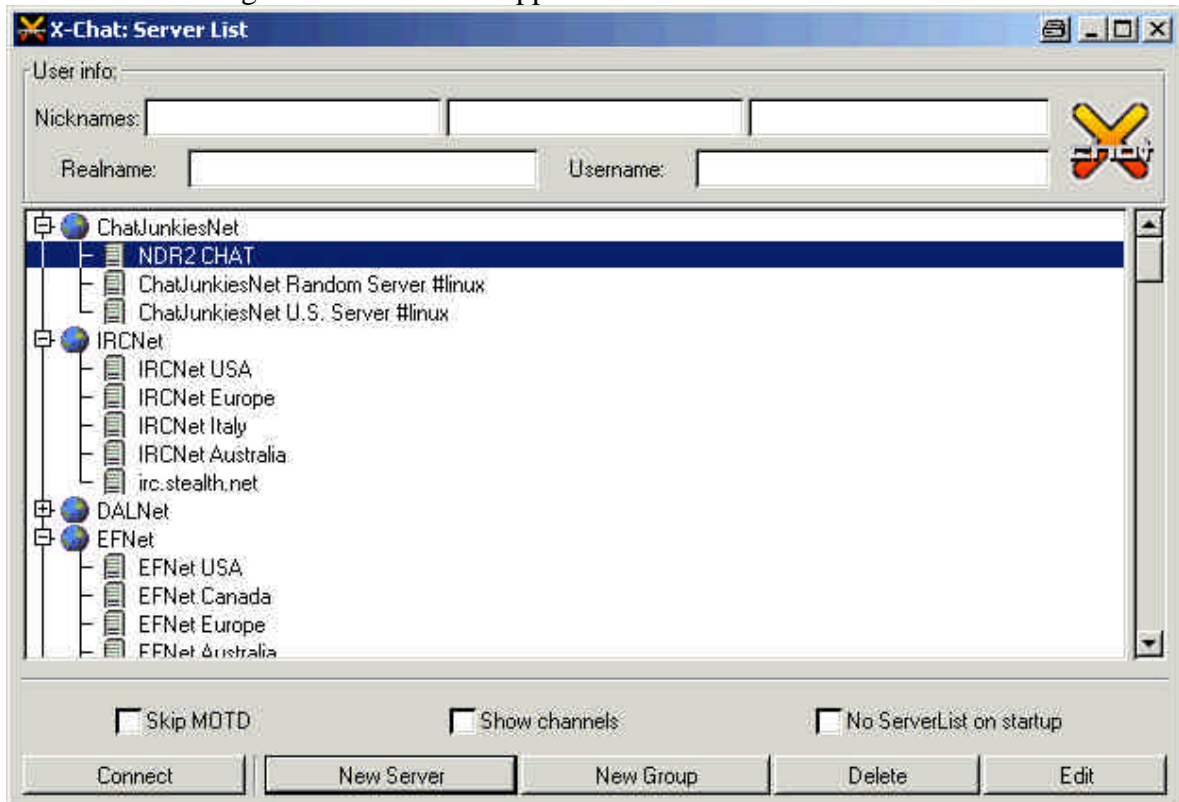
X-Chat: Server List

User info:
Nicknames:
Realname:
Username:

ChatJunkiesNet
NDR2 CHAT
ChatJunkiesNet Random Server #linux
ChatJunkiesNet U.S. Server #linux
IRCNet
IRCNet USA
IRCNet Europe
IRCNet Italy
IRCNet Australia
irc.stealth.net
DALNet
EFNet
EFNet USA
EFNet Canada
EFNet Europe
EFNet Australia

Skip MOTD
Show channels
No ServerList on startup

Connect
New Server
New Group
Delete
Edit